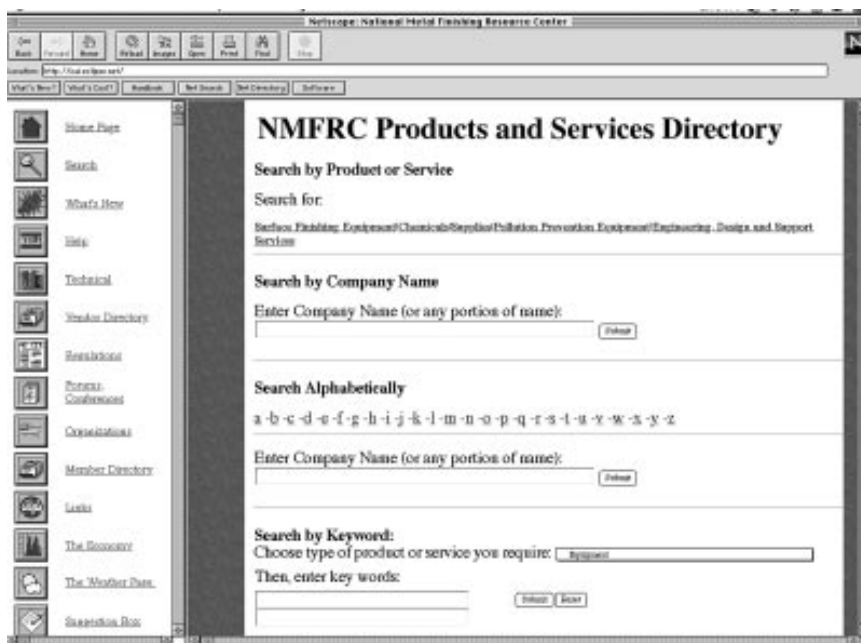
Netscape: National Metal Finishing Resource Center

Back Forward Home Reload Images Open Print Find Stop

Location: http://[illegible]

What's New? What's Cool? Handbook Net Search Net Directory Software

Home Page

Search

What's New

Help

Technical

Vendor Directory

Regulations

Forums, Conferences

Organizations

Member Directory

Links

The Economy

The Weather Page

Suggestion Box

NMFRC Products and Services Directory

Search by Product or Service

Search for:

Surface Finishing Equipment/Chemicals/Supplies/Pollution Prevention Equipment/Engineering, Design and Support Services

Search by Company Name

Enter Company Name (or any portion of name):

Submit

Search Alphabetically

a -b -c -d -e -f -g -h -i -j -k -l -m -n -o -p -q -r -s -t -u -v -w -x -y -z

Enter Company Name (or any portion of name):

Submit

Search by Keyword:

Choose type of product or service you require: Equipment

Then, enter key words:

Submit Reset